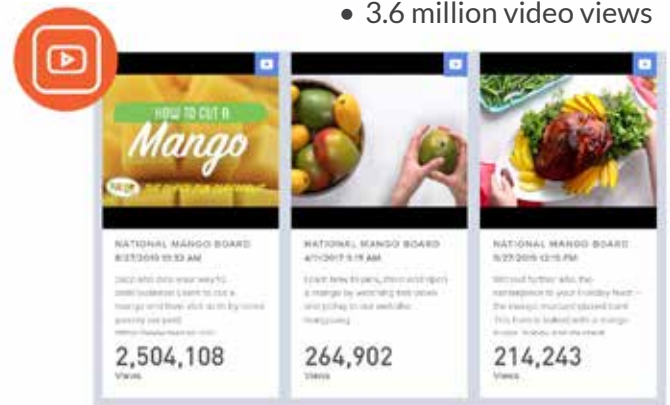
• 3.6 million video views

HOW TO CUT A Mango

NATIONAL MANGO BOARD
8/27/2019 10:13 AM
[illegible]
2,504,108
Views

NATIONAL MANGO BOARD
4/1/2017 9:19 AM
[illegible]
264,902
Views

NATIONAL MANGO BOARD
9/27/2019 12:15 PM
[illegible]
214,243
Views